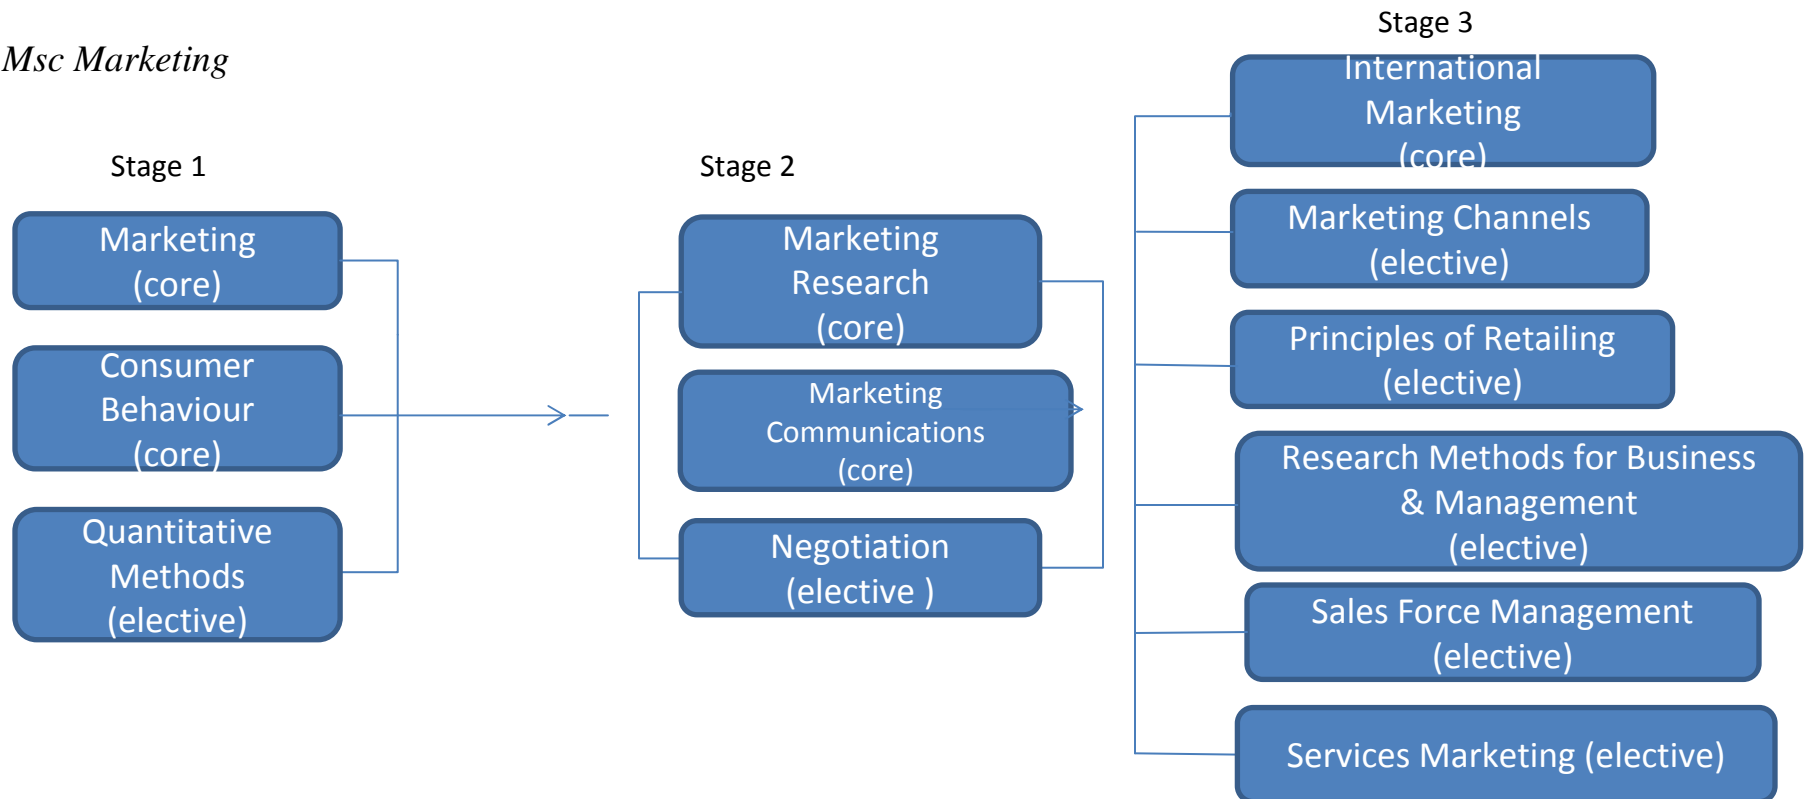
Msc Marketing

Stage 1

Marketing (core)

Consumer Behaviour (core)

Quantitative Methods (elective)

Stage 2

Marketing Research (core)

Marketing Communications (core)

Negotiation (elective )

Stage 3

International Marketing (core)

Marketing Channels (elective)

Principles of Retailing (elective)

Research Methods for Business & Management (elective)

Sales Force Management (elective)

Services Marketing (elective)